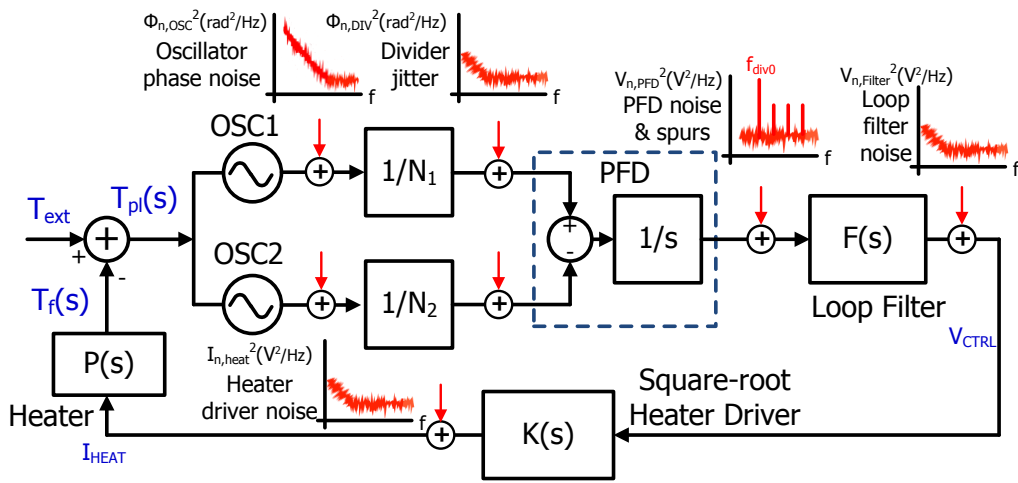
$\Phi_{n,OSC}{}^2(rad^2/Hz)$
Oscillator phase noise
f

$\Phi_{n,DIV}{}^2(rad^2/Hz)$
Divider jitter
f

$V_{n,PFD}{}^2(V^2/Hz)$
PFD noise & spurs
$f_{div0}$
f

$V_{n,Filter}{}^2(V^2/Hz)$
Loop filter noise
f

OSC1
$1/N_1$
PFD
$T_{ext}$
$T_{pl}(s)$
+
+
-
+
-
1/s
F(s)
OSC2
$1/N_2$
$T_f(s)$
Loop Filter
$V_{CTRL}$
P(s)
$I_{n,heat}{}^2(V^2/Hz)$
Heater driver noise
f
Square-root Heater Driver
Heater
K(s)
$I_{HEAT}$